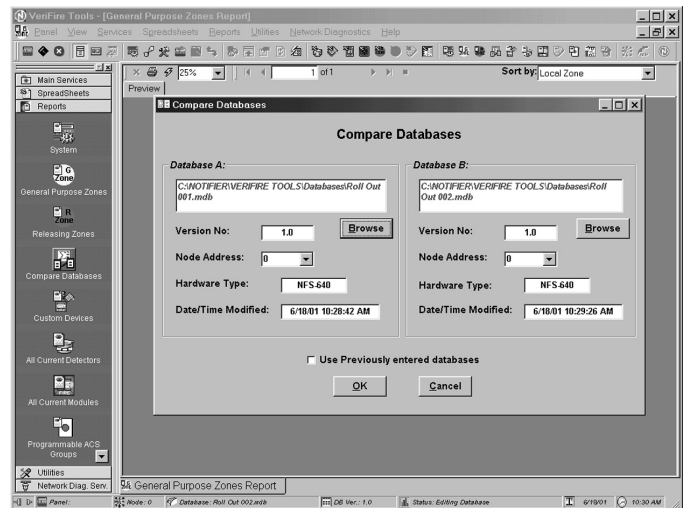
VeriFire Tools - [General Purpose Zones Report]

Panel View Services Spreadsheets Reports Utilities Network Diagnostics Help

25% 1 of 1 Sort by: Local Zone

Preview

Main Services
SpreadSheets
Reports

System

General Purpose Zones

Releasing Zones

Compare Databases

Custom Devices

All Current Detectors

All Current Modules

Programmable ACS Groups

Utilities
Network Diag. Serv.

Compare Databases

Compare Databases

Database A:

C:\NOTIFIER\VERIFIRE TOOLS\Databases\Roll Out 001.mdb

Version No: 1.0 Browse

Node Address: 0

Hardware Type: NFS-640

Date/Time Modified: 6/18/01 10:28:42 AM

Database B:

C:\NOTIFIER\VERIFIRE TOOLS\Databases\Roll Out 002.mdb

Version No: 1.0 Browse

Node Address: 0

Hardware Type: NFS-640

Date/Time Modified: 6/18/01 10:29:26 AM

Use Previously entered databases

OK Cancel

General Purpose Zones Report

Panel: Node: 0 Database: Roll Out 002.mdb DB Ver.: 1.0 Status: Editing Database 6/19/01 10:30 AM